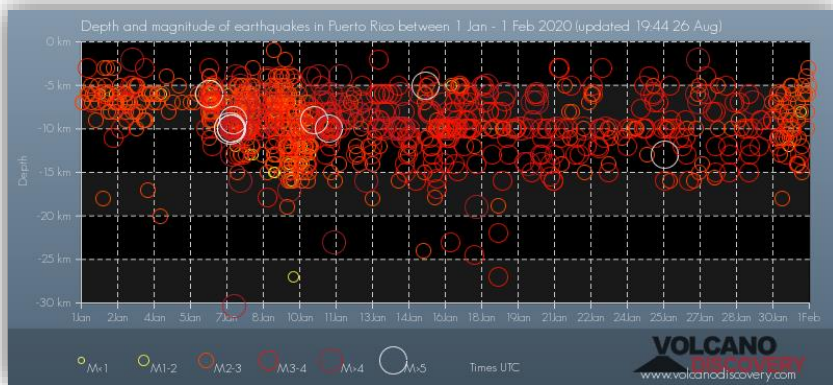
Depth and magnitude of earthquakes in Puerto Rico between 1 Jan - 1 Feb 2020 (updated 19:44 26 Aug)

0 km
-5 km
-10 km
-15 km
-20 km
-25 km
-30 km

Depth

1Jan 2Jan 4Jan 5Jan 7Jan 8Jan 10Jan 11Jan 13Jan 14Jan 16Jan 18Jan 19Jan 21Jan 22Jan 24Jan 25Jan 27Jan 28Jan 30Jan 1Feb

M<1 M1-2 M2-3 M3-4 M>4 M>5 Times UTC

VOLCANO DISCOVERY
www.volcanodiscovery.com